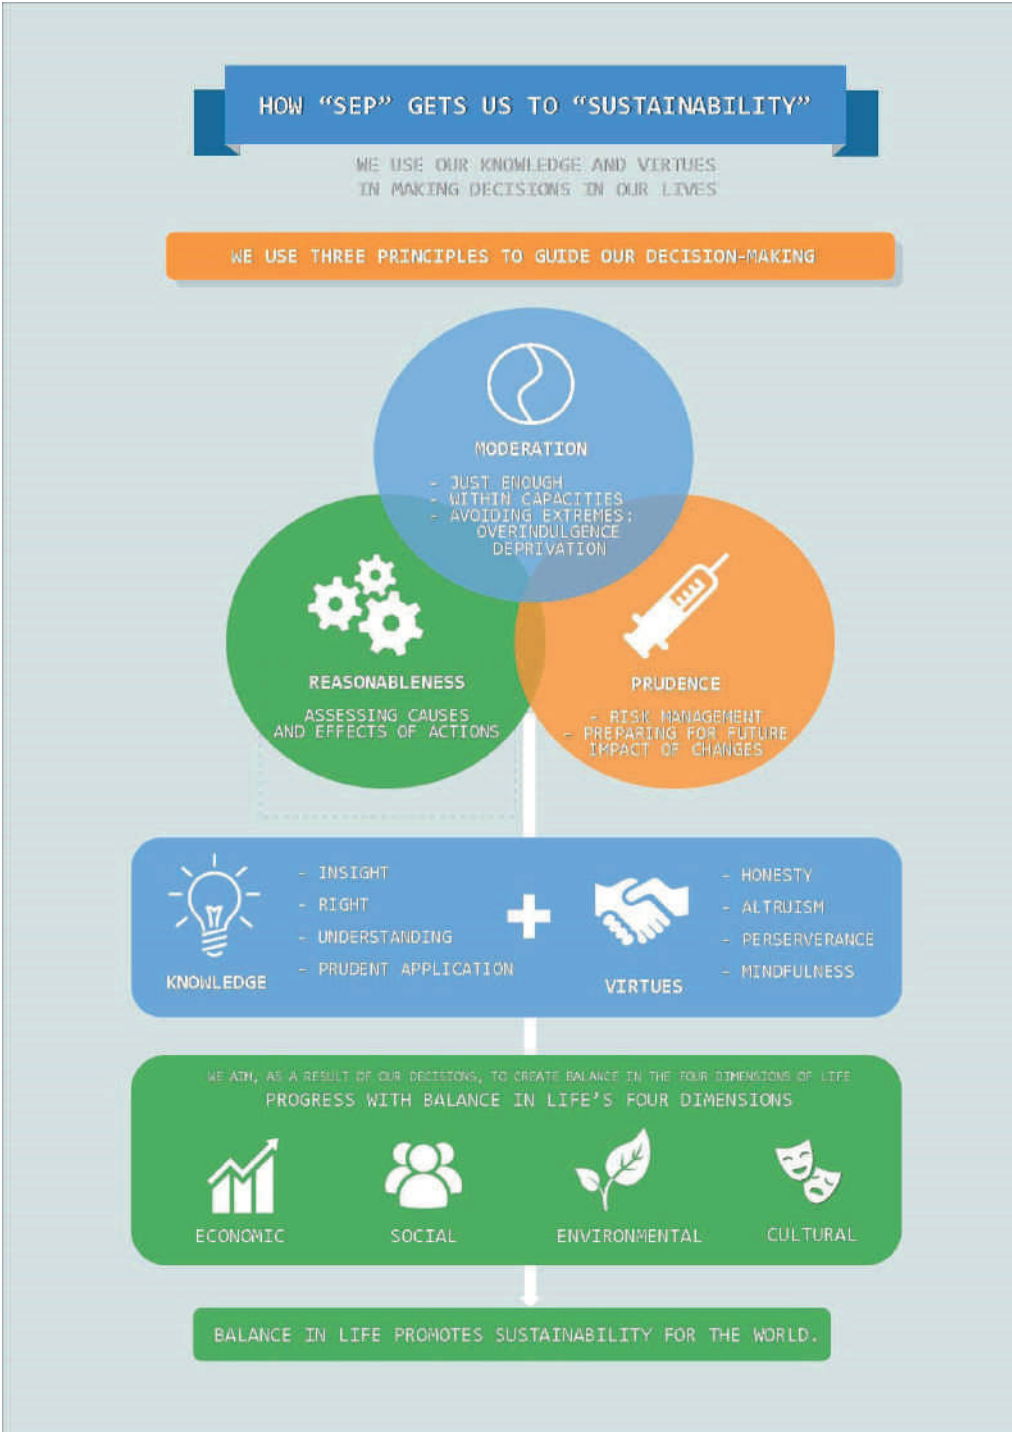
HOW “SEP” GETS US TO “SUSTAINABILITY”

WE USE OUR KNOWLEDGE AND VIRTUES IN MAKING DECISIONS IN OUR LIVES

WE USE THREE PRINCIPLES TO GUIDE OUR DECISION-MAKING

MODERATION

- JUST ENOUGH
- WITHIN CAPACITIES
- AVOIDING EXTREMES: OVERINDULGENCE DEPRIVATION

REASONABLENESS

ASSESSING CAUSES AND EFFECTS OF ACTIONS

PRUDENCE

- RISK MANAGEMENT
- PREPARING FOR FUTURE IMPACT OF CHANGES

KNOWLEDGE

- INSIGHT
- RIGHT
- UNDERSTANDING
- PRUDENT APPLICATION

+

VIRTUES

- HONESTY
- ALTRUISM
- PERSERVERANCE
- MINDFULNESS

WE AIM, AS A RESULT OF OUR DECISIONS, TO CREATE BALANCE IN THE FOUR DIMENSIONS OF LIFE

PROGRESS WITH BALANCE IN LIFE’S FOUR DIMENSIONS

ECONOMIC

SOCIAL

ENVIRONMENTAL

CULTURAL

BALANCE IN LIFE PROMOTES SUSTAINABILITY FOR THE WORLD.